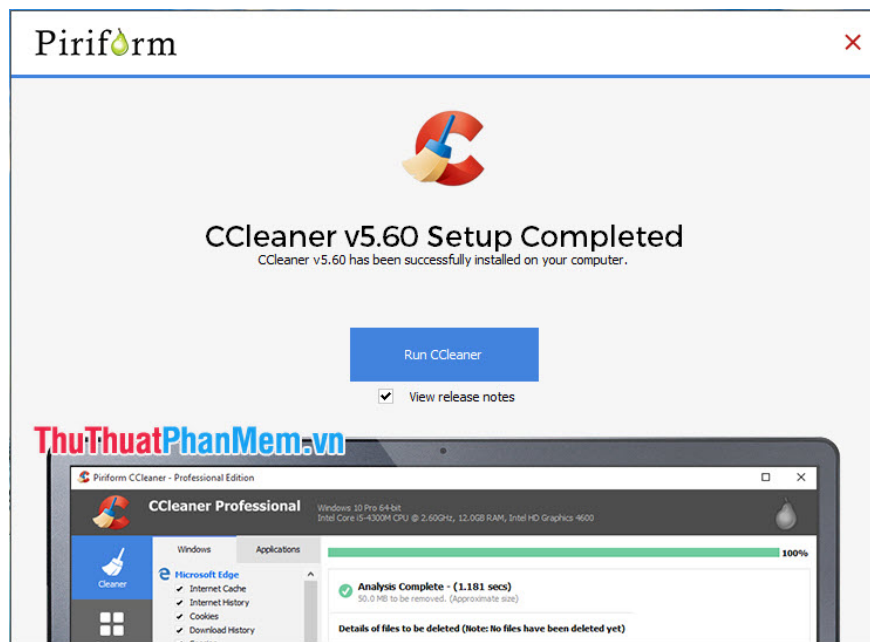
Piriform

×

CCleaner v5.60 Setup Completed

CCleaner v5.60 has been successfully installed on your computer.

Run CCleaner

View release notes

ThuThuatPhanMem.vn

Piriform CCleaner - Professional Edition

CCleaner Professional

Windows 10 Pro 64-bit
Intel Core i5-4300M CPU @ 2.60GHz, 12.0GB RAM, Intel HD Graphics 4600

Cleaner

Windows

Applications

Microsoft Edge

Internet Cache

Internet History

Cookies

Download History

100%

Analysis Complete - (1.181 secs)

50.0 MB to be removed. (Approximate size)

Details of files to be deleted (Note: No files have been deleted yet)